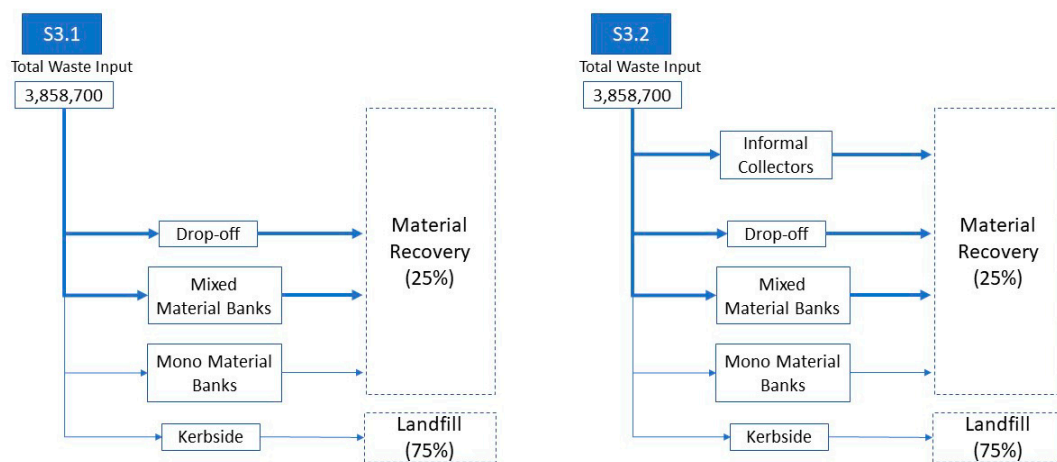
S3.1
Total Waste Input
3,858,700

Drop-off
Mixed Material Banks
Mono Material Banks
Kerbside

Material Recovery (25%)
Landfill (75%)

S3.2
Total Waste Input
3,858,700

Informal Collectors
Drop-off
Mixed Material Banks
Mono Material Banks
Kerbside

Material Recovery (25%)
Landfill (75%)